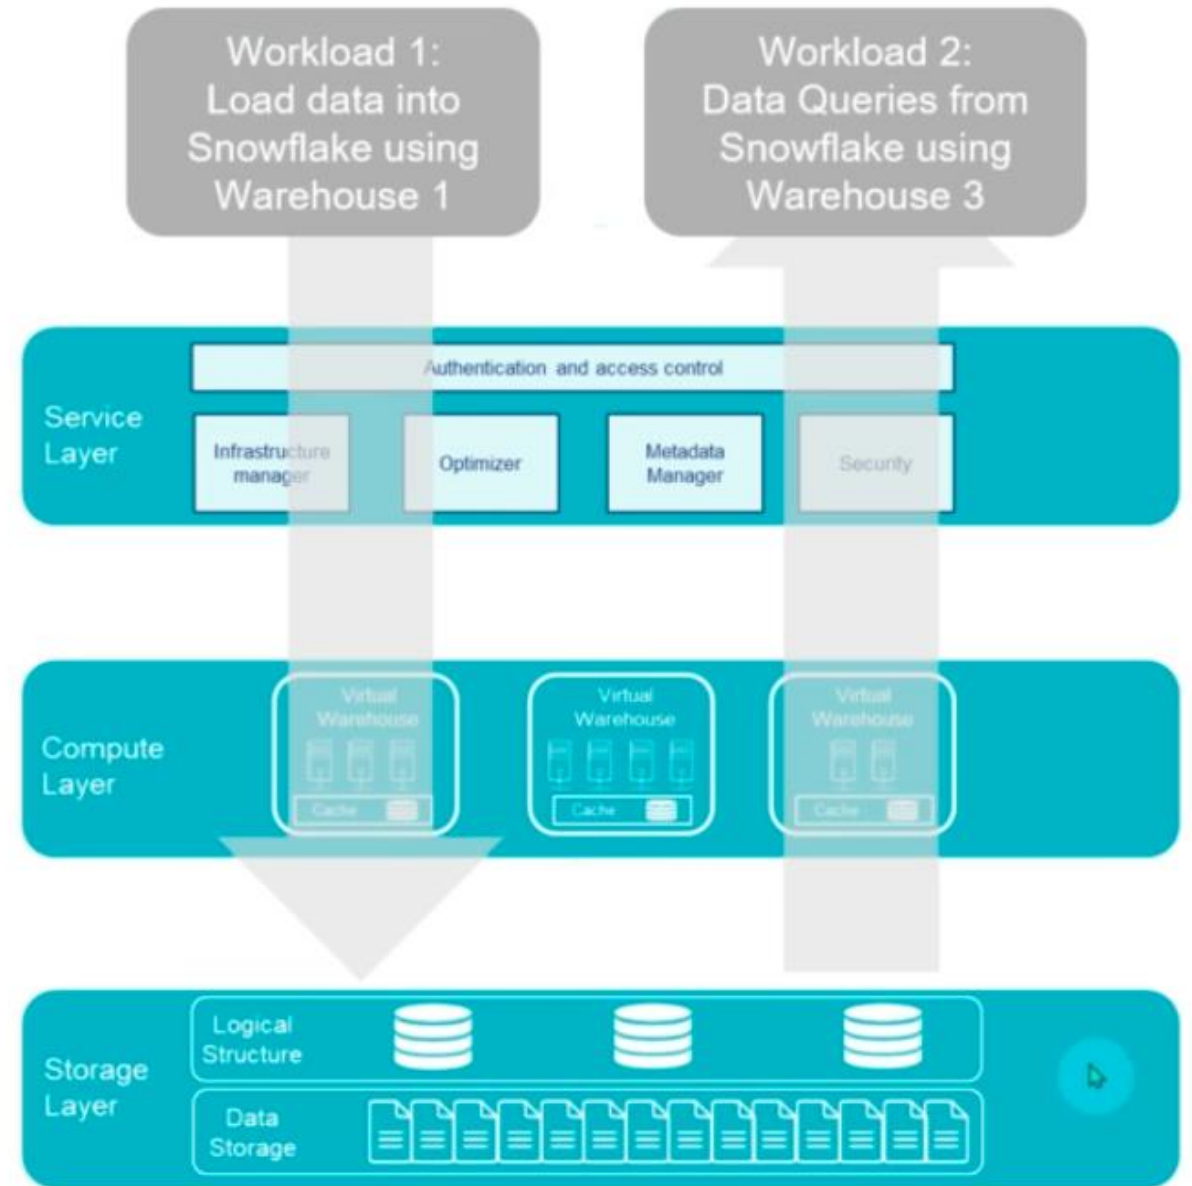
Workload 1:
Load data into
Snowflake using
Warehouse 1

Workload 2:
Data Queries from
Snowflake using
Warehouse 3

Service Layer

Authentication and access control

Infrastructure manager

Optimizer

Metadata Manager

Security

Compute Layer

Virtual Warehouse

Cache

Virtual Warehouse

Cache

Virtual Warehouse

Cache

Storage Layer

Logical Structure

Data Storage